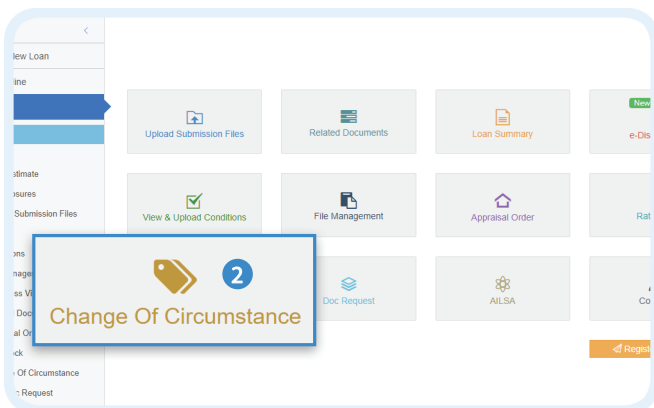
New Loan
line
stimate
osures
Submission Files
ons
nage
ss Vi
Doc
al Or
ck
Of Circumstance
Request

Upload Submission Files
Related Documents
Loan Summary
New
e-Dis
View & Upload Conditions
File Management
Appraisal Order
Ra
Doc Request
AILSA
Co
Regis

2
Change Of Circumstance